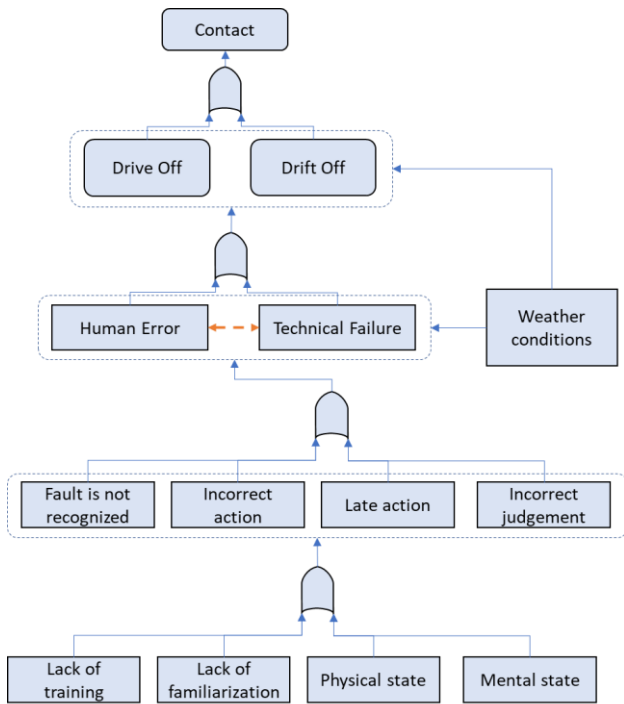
Contact

Drive Off

Drift Off

Human Error

Technical Failure

Weather conditions

Fault is not recognized

Incorrect action

Late action

Incorrect judgement

Lack of training

Lack of familiarization

Physical state

Mental state